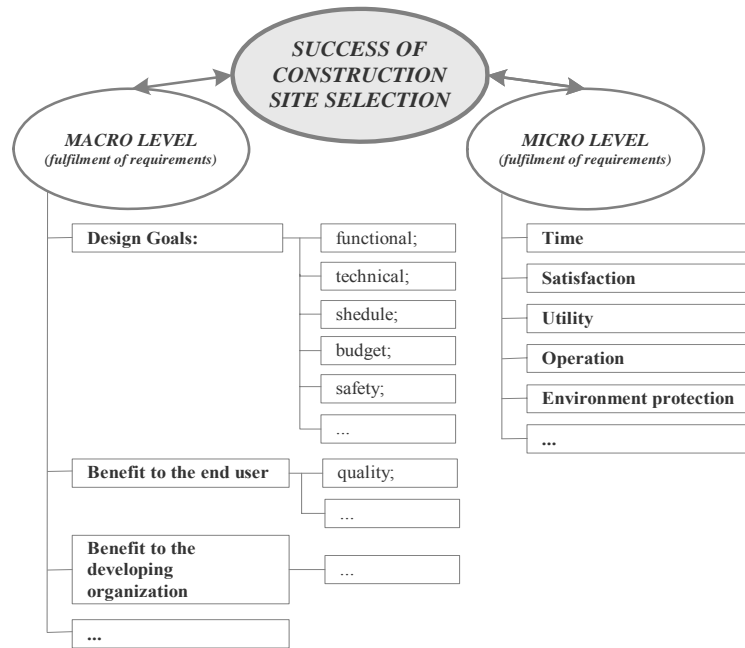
SUCCESS OF CONSTRUCTION SITE SELECTION

MACRO LEVEL
(fulfilment of requirements)

Design Goals:
functional;
technical;
shedule;
budget;
safety;
...

Benefit to the end user
quality;
...

Benefit to the developing organization
...

...

MICRO LEVEL
(fulfilment of requirements)

Time
Satisfaction
Utility
Operation
Environment protection
...